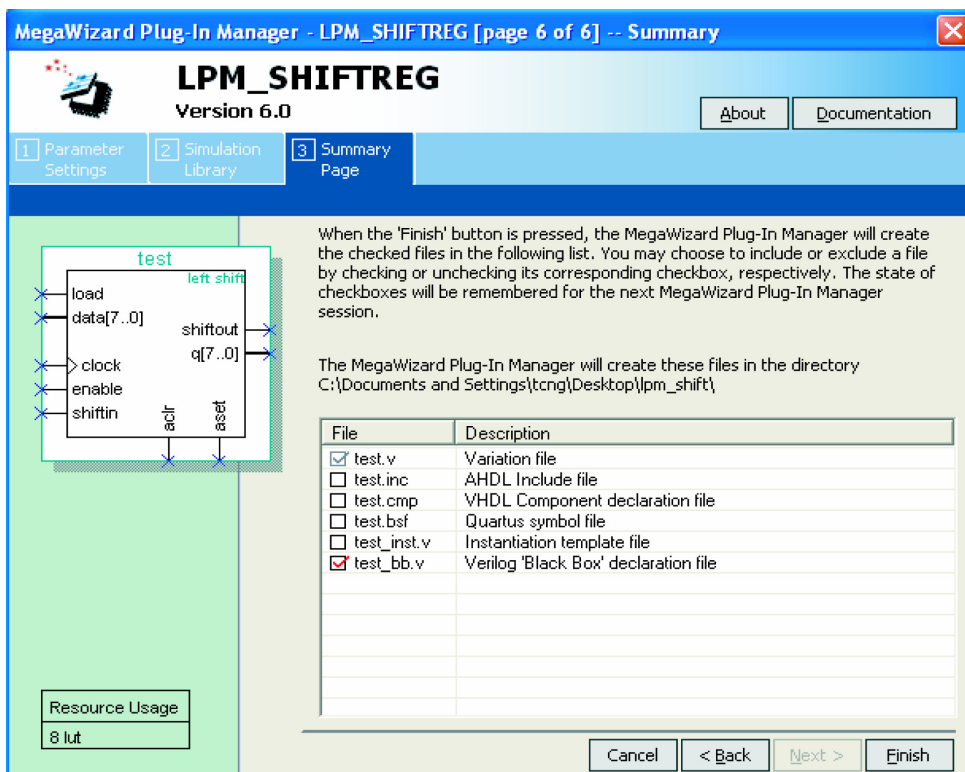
MegaWizard Plug-In Manager - LPM_SHIFTREG [page 6 of 6] -- Summary

LPM_SHIFTREG
Version 6.0

About | Documentation

1 Parameter Settings | 2 Simulation Library | 3 Summary Page

test
left shift
load
data[7..0]
shiftout
q[7..0]
clock
enable
shiftin
aclr
aset

When the 'Finish' button is pressed, the MegaWizard Plug-In Manager will create the checked files in the following list. You may choose to include or exclude a file by checking or unchecking its corresponding checkbox, respectively. The state of checkboxes will be remembered for the next MegaWizard Plug-In Manager session.

The MegaWizard Plug-In Manager will create these files in the directory
C:\Documents and Settings\tcng\Desktop\lpm_shift\

| File | Description |
|---|---|
| ☑ test.v | Variation file |
| ☐ test.inc | AHDL Include file |
| ☐ test.cmp | VHDL Component declaration file |
| ☐ test.bsf | Quartus symbol file |
| ☐ test_inst.v | Instantiation template file |
| ☑ test_bb.v | Verilog 'Black Box' declaration file |

Resource Usage
8 lut

Cancel | < Back | Next > | Finish